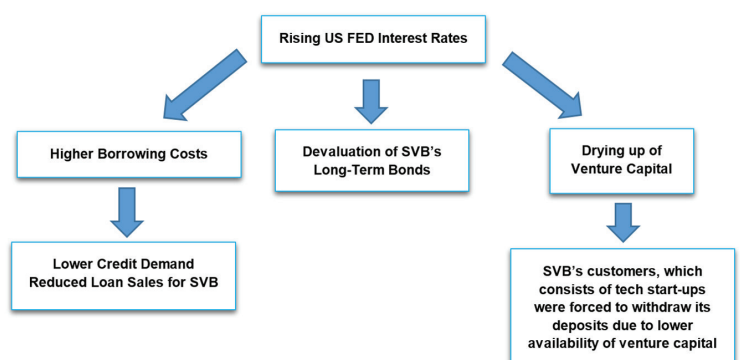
Rising US FED Interest Rates

Higher Borrowing Costs

Devaluation of SVB's Long-Term Bonds

Drying up of Venture Capital

Lower Credit Demand Reduced Loan Sales for SVB

SVB's customers, which consists of tech start-ups were forced to withdraw its deposits due to lower availability of venture capital